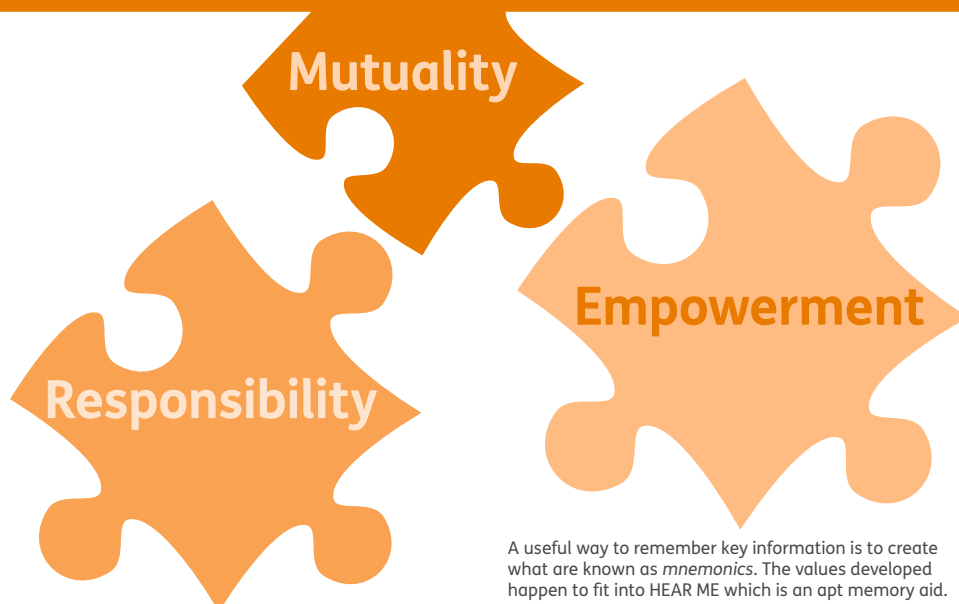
Mutuality

Empowerment

Responsibility

A useful way to remember key information is to create what are known as *mnemonics*. The values developed happen to fit into HEAR ME which is an apt memory aid.